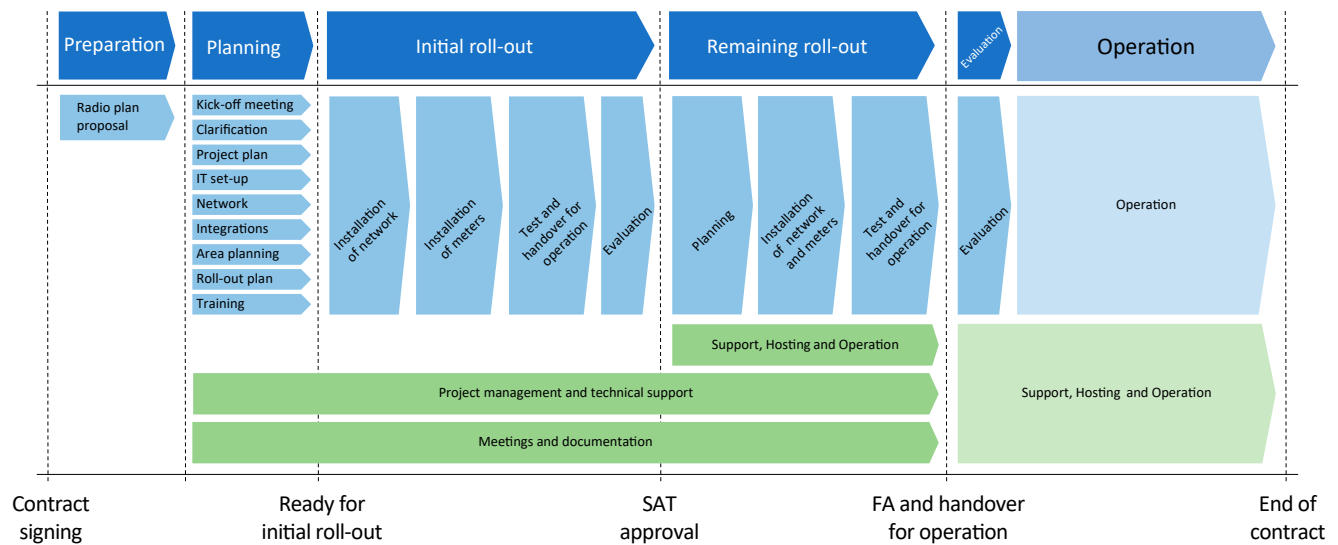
Preparation

Planning

Initial roll-out

Remaining roll-out

Evaluation

Operation

Radio plan proposal

Kick-off meeting

Clarification

Project plan

IT set-up

Network

Integrations

Area planning

Roll-out plan

Training

Installation of network

Installation of meters

Test and handover for operation

Evaluation

Planning

Installation of network and meters

Test and handover for operation

Evaluation

Operation

Support, Hosting and Operation

Project management and technical support

Meetings and documentation

Support, Hosting and Operation

Contract signing

Ready for initial roll-out

SAT approval

FA and handover for operation

End of contract